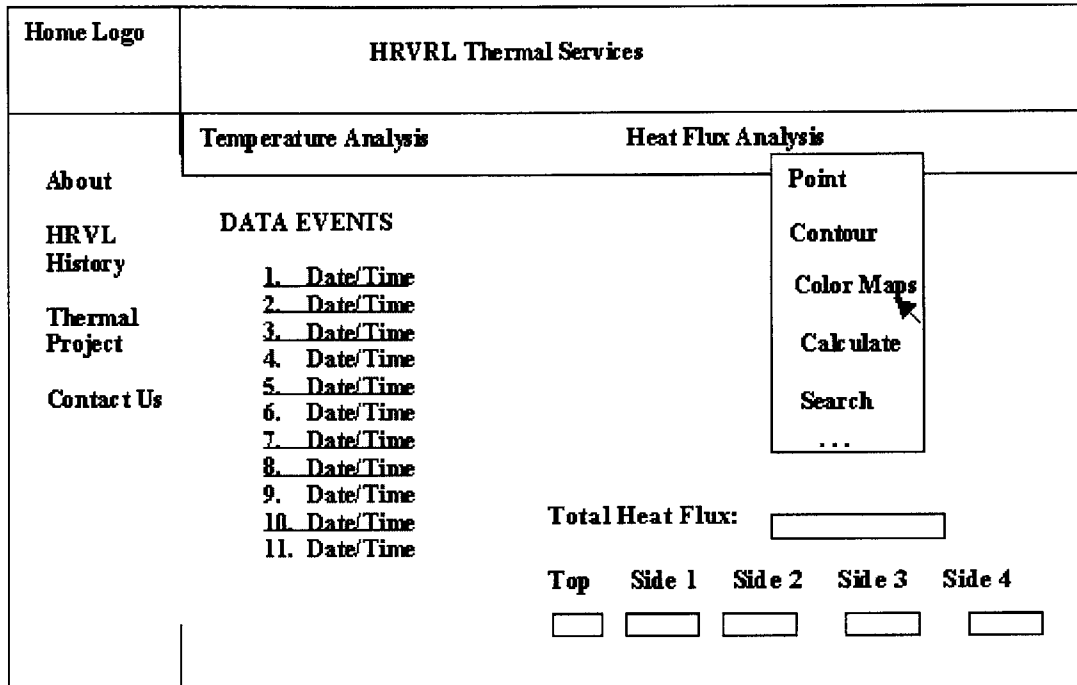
Home Logo

HRVRL Thermal Services

Temperature Analysis

Heat Flux Analysis

Point

Contour

Color Maps

Calculate

Search

...

About

HRVL History

Thermal Project

Contact Us

DATA EVENTS

1. Date/Time
2. Date/Time
3. Date/Time
4. Date/Time
5. Date/Time
6. Date/Time
7. Date/Time
8. Date/Time
9. Date/Time
10. Date/Time
11. Date/Time

Total Heat Flux:

| Top | Side 1 | Side 2 | Side 3 | Side 4 |
|---|---|---|---|---|
| | | | | |